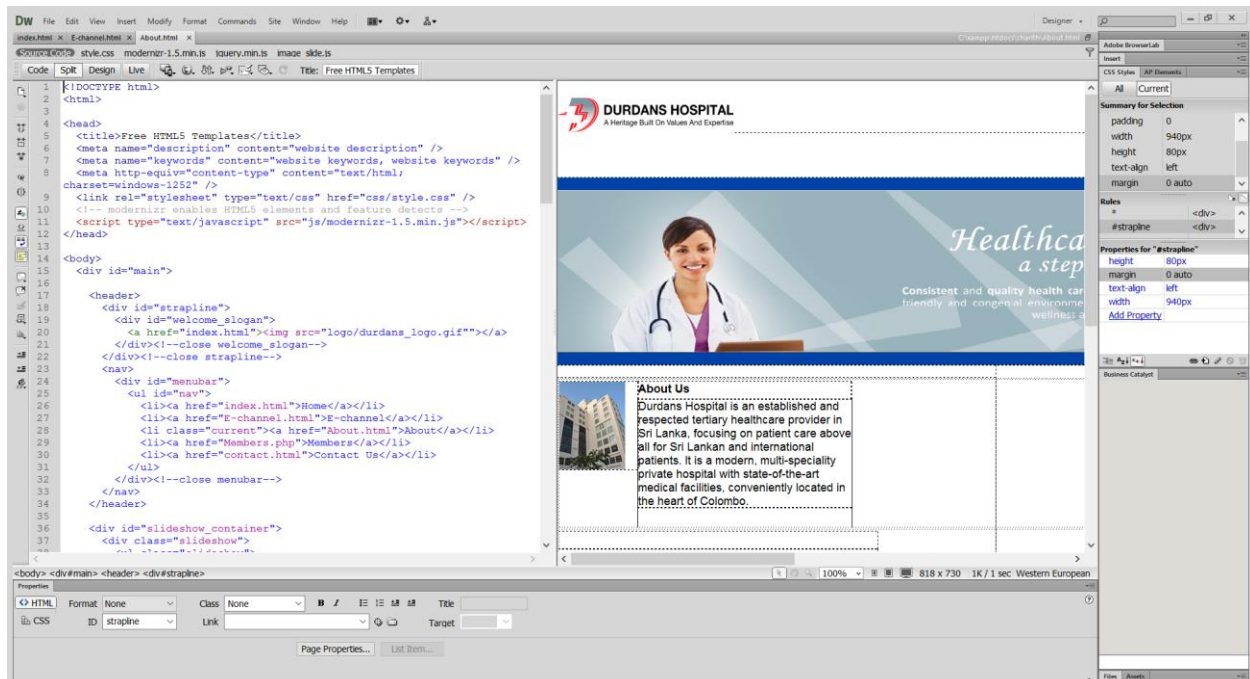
DW File Edit View Insert Modify Format Commands Site Window Help

Designer

index.html × E-channel.html × About.html ×

C:\xampp\htdocs\chanth\About.html

Source Code style.css modernizr-1.5.min.js jquery.min.js image slide.js

Code Split Design Live Title: Free HTML5 Templates

1 <!DOCTYPE html>
2 <html>
3
4 <head>
5 <title>Free HTML5 Templates</title>
6 <meta name="description" content="website description" />
7 <meta name="keywords" content="website keywords, website keywords" />
8 <meta http-equiv="content-type" content="text/html; charset=windows-1252" />
9 <link rel="stylesheet" type="text/css" href="css/style.css" />
10 <!-- modernizr enables HTML5 elements and feature detects -->
11 <script type="text/javascript" src="js/modernizr-1.5.min.js"></script>
12 </head>
13
14 <body>
15 <div id="main">
16
17 <header>
18 <div id="strapline">
19 <div id="welcome_slogan">
20 <a href="index.html"><img src="logo/durdans_logo.gif""></a>
21 </div><!--close welcome_slogan-->
22 </div><!--close strapline-->
23 <nav>
24 <div id="menubar">
25 <ul id="nav">
26 <li><a href="index.html">Home</a></li>
27 <li><a href="E-channel.html">E-channel</a></li>
28 <li class="current"><a href="About.html">About</a></li>
29 <li><a href="Members.php">Members</a></li>
30 <li><a href="contact.html">Contact Us</a></li>
31 </ul>
32 </div><!--close menubar-->
33 </nav>
34 </header>
35
36 <div id="slideshow_container">
37 <div class="slideshow">

DURDANS HOSPITAL
A Heritage Built On Values And Expertise

Healthca
a step
Consistent and quality health car
friendly and congenial environme
wellness a

About Us
Durdans Hospital is an established and respected tertiary healthcare provider in Sri Lanka, focusing on patient care above all for Sri Lankan and international patients. It is a modern, multi-speciality private hospital with state-of-the-art medical facilities, conveniently located in the heart of Colombo.

<body> <div#main> <header> <div#strapline>

100% 818 x 730 1K / 1 sec Western European

Properties
HTML Format None Class None B I Title
CSS ID strapline Link Target
Page Properties... List Item...

Adobe BrowserLab
Insert
CSS Styles AP Elements
All Current
Summary for Selection
| padding | 0 |
|---|---|
| width | 940px |
| height | 80px |
| text-align | left |
| margin | 0 auto |

Rules
| * | <div> |
|---|---|
| #strapline | <div> |

Properties for "#strapline"
| height | 80px |
|---|---|
| margin | 0 auto |
| text-align | left |
| width | 940px |

Add Property

Business Catalyst

Files Assets